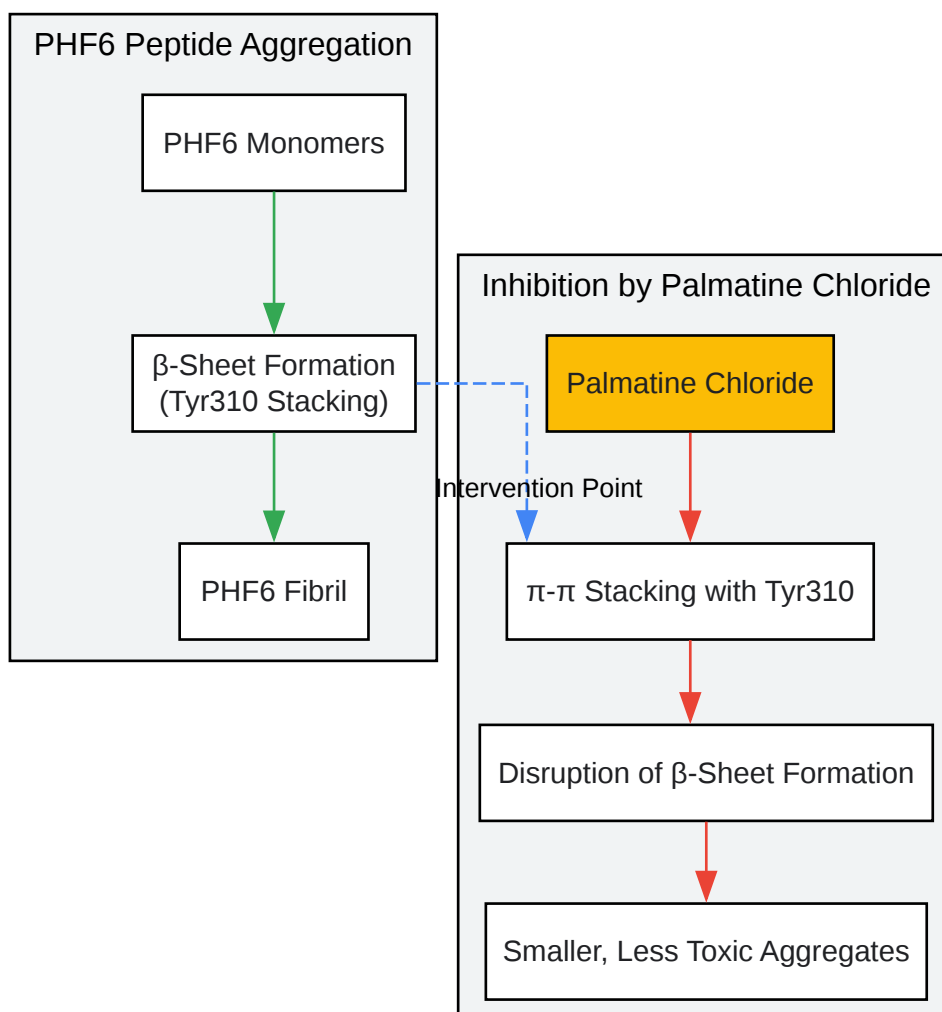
PHF6 Peptide Aggregation

PHF6 Monomers

β-Sheet Formation (Tyr310 Stacking)

PHF6 Fibril

Inhibition by Palmatine Chloride

Palmatine Chloride

Intervention Point

π-π Stacking with Tyr310

Disruption of β-Sheet Formation

Smaller, Less Toxic Aggregates